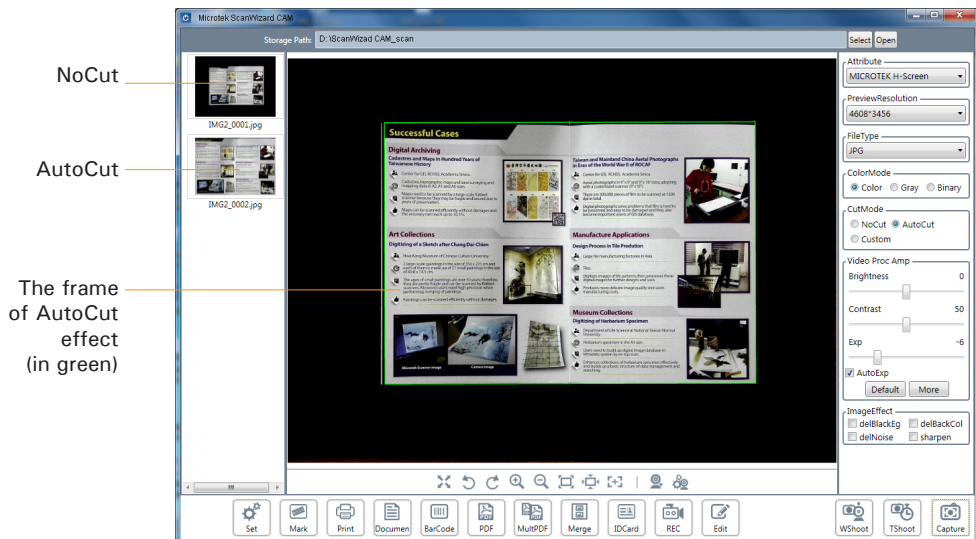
NoCut

AutoCut

The frame of AutoCut effect (in green)

Microtek ScanWizard CAM

Storage Path: D:\ScanWizard CAM_scan

Select Open

IMG2_0001.jpg

IMG2_0002.jpg

Successful Cases

Digital Archiving

Art Collections

Manufacture Applications

Museum Collections

Attribute
MICROTEK H-Screen

PreviewResolution
4608*3456

FileType
JPG

ColorMode
Color Gray Binary

CutMode
NoCut AutoCut
Custom

Video Proc Amp
Brightness 0
Contrast 50
Exp -6
AutoExp
Default More

ImageEffect
delBlackEg delBackCol
delNoise sharpen

Set Mark Print Documen BarCode PDF MultPDF Merge IDCard REC Edit WShoot TShoot Capture